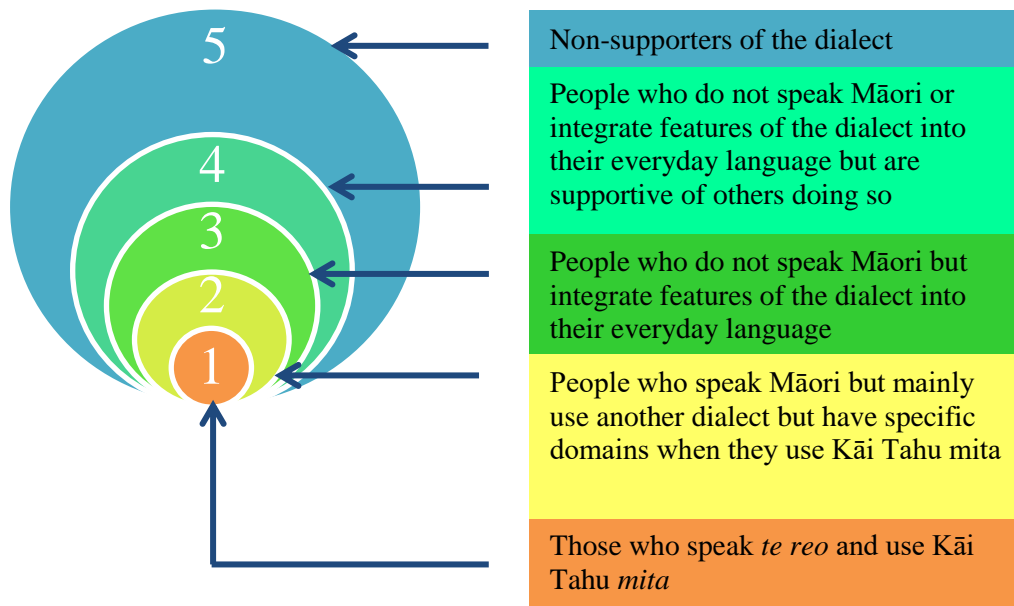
5
4
3
2
1

Non-supporters of the dialect

People who do not speak Māori or integrate features of the dialect into their everyday language but are supportive of others doing so

People who do not speak Māori but integrate features of the dialect into their everyday language

People who speak Māori but mainly use another dialect but have specific domains when they use Kāi Tahu mita

Those who speak te reo and use Kāi Tahu mita